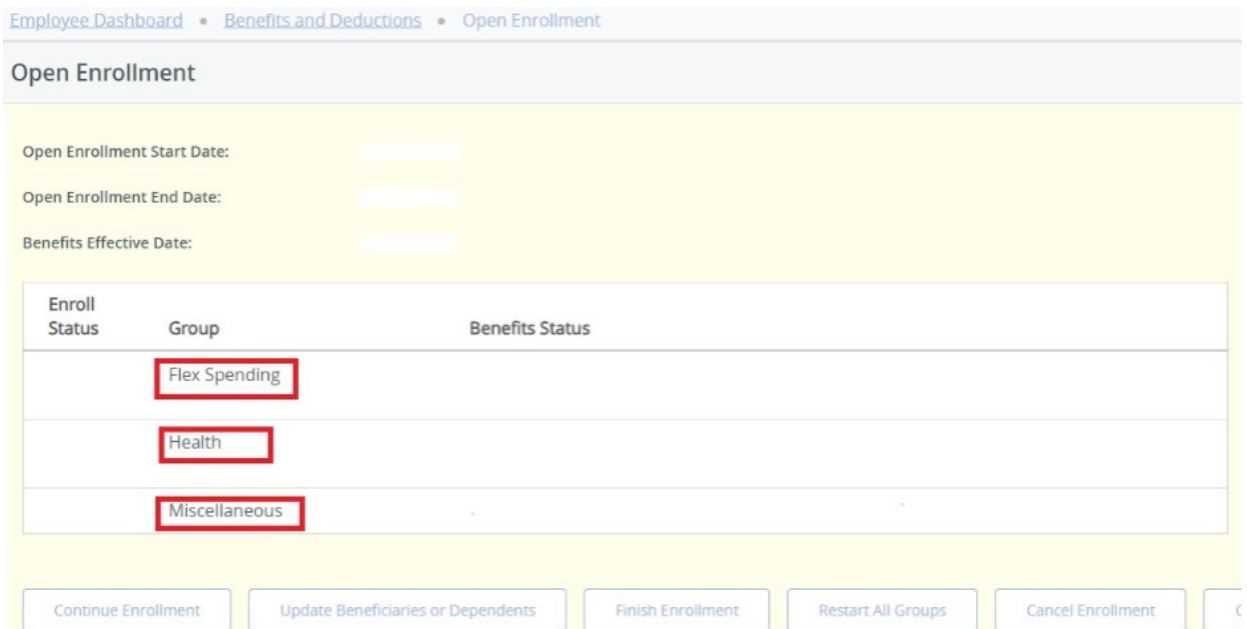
Employee Dashboard • Benefits and Deductions • Open Enrollment

Open Enrollment

Open Enrollment Start Date:

Open Enrollment End Date:

Benefits Effective Date:

| Enroll Status | Group | Benefits Status |
|---|---|---|
| | Flex Spending | |
| | Health | |
| | Miscellaneous | |

Continue Enrollment | Update Beneficiaries or Dependents | Finish Enrollment | Restart All Groups | Cancel Enrollment | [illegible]